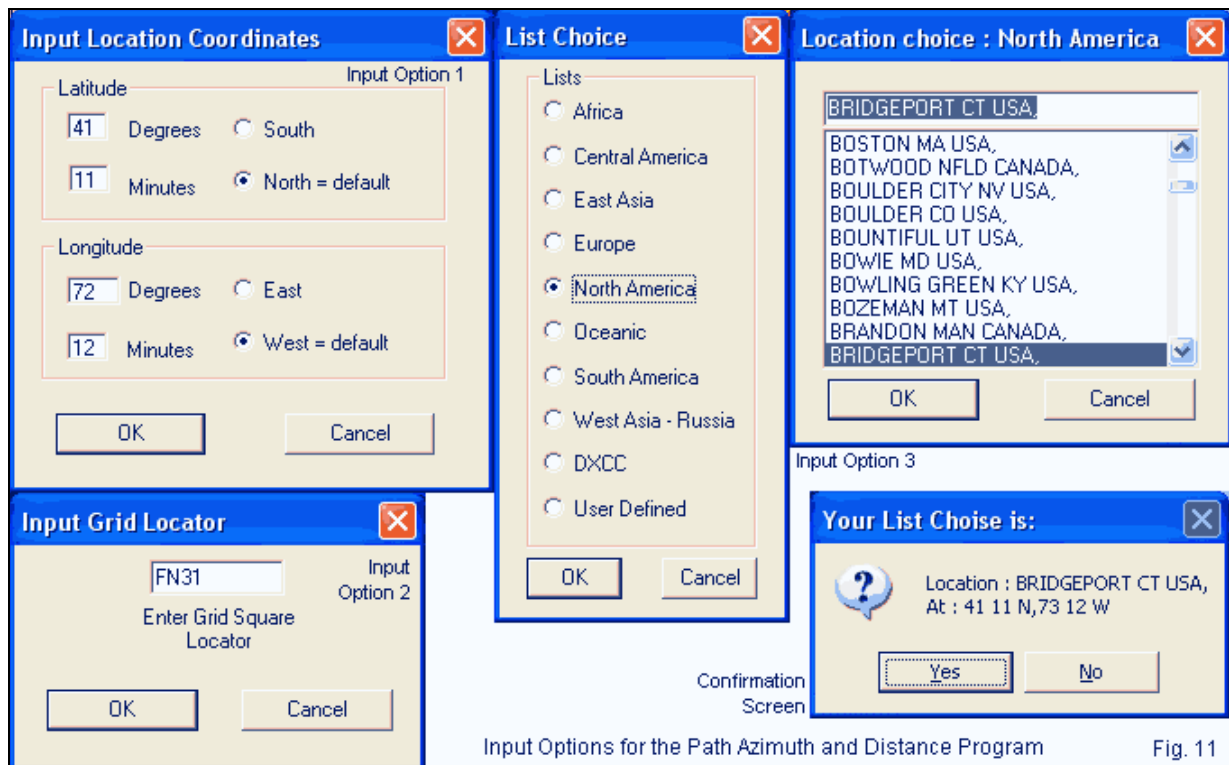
Input Location Coordinates

Input Option 1

Latitude

41 Degrees South

11 Minutes North = default

Longitude

72 Degrees East

12 Minutes West = default

OK Cancel

Input Grid Locator

FN31

Input Option 2

Enter Grid Square Locator

OK Cancel

List Choice

Lists

Africa

Central America

East Asia

Europe

North America

Oceanic

South America

West Asia - Russia

DXCC

User Defined

OK Cancel

Location choice : North America

BRIDGEPORT CT USA,

BOSTON MA USA,
BOTWOOD NFLD CANADA,
BOULDER CITY NV USA,
BOULDER CO USA,
BOUNTIFUL UT USA,
BOWIE MD USA,
BOWLING GREEN KY USA,
BOZEMAN MT USA,
BRANDON MAN CANADA,
BRIDGEPORT CT USA,

OK Cancel

Input Option 3

Your List Choise is:

Location : BRIDGEPORT CT USA,
At : 41 11 N,73 12 W

Yes No

Confirmation Screen

Input Options for the Path Azimuth and Distance Program

Fig. 11